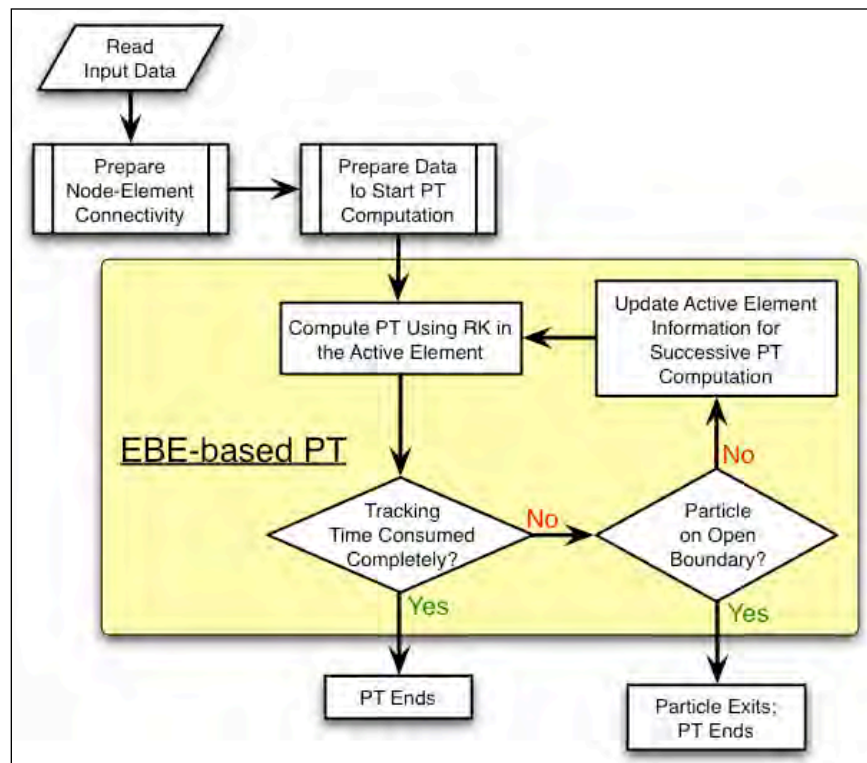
Read Input Data

Prepare Node-Element Connectivity

Prepare Data to Start PT Computation

EBE-based PT

Compute PT Using RK in the Active Element

Update Active Element Information for Successive PT Computation

Tracking Time Consumed Completely?

No

Particle on Open Boundary?

No

Yes

Yes

PT Ends

Particle Exits; PT Ends